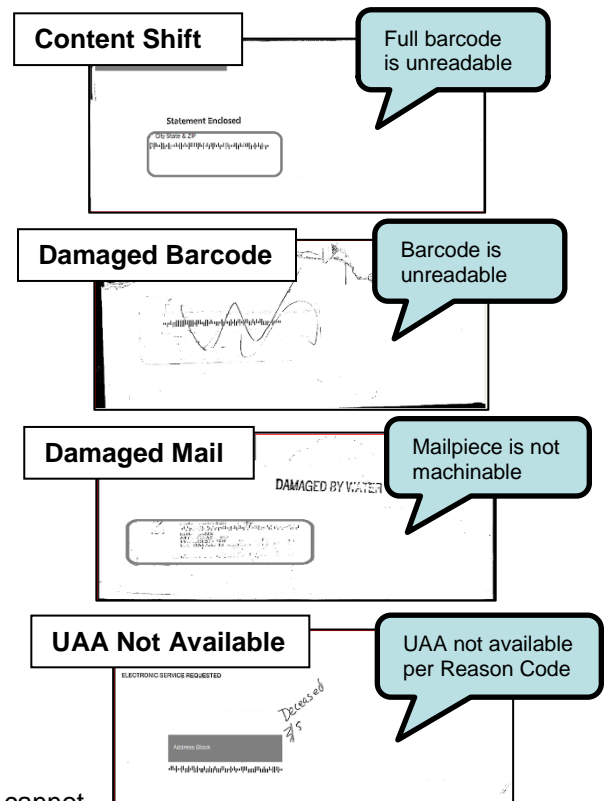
Content Shift

Full barcode is unreadable

Statement Enclosed

City State & ZIP

Damaged Barcode

Barcode is unreadable

Damaged Mail

Mailpiece is not machinable

DAMAGED BY WATER

UAA Not Available

UAA not available per Reason Code

ELECTRONIC SERVICE REQUESTED

Deceased 3/5

Address Block

cannot